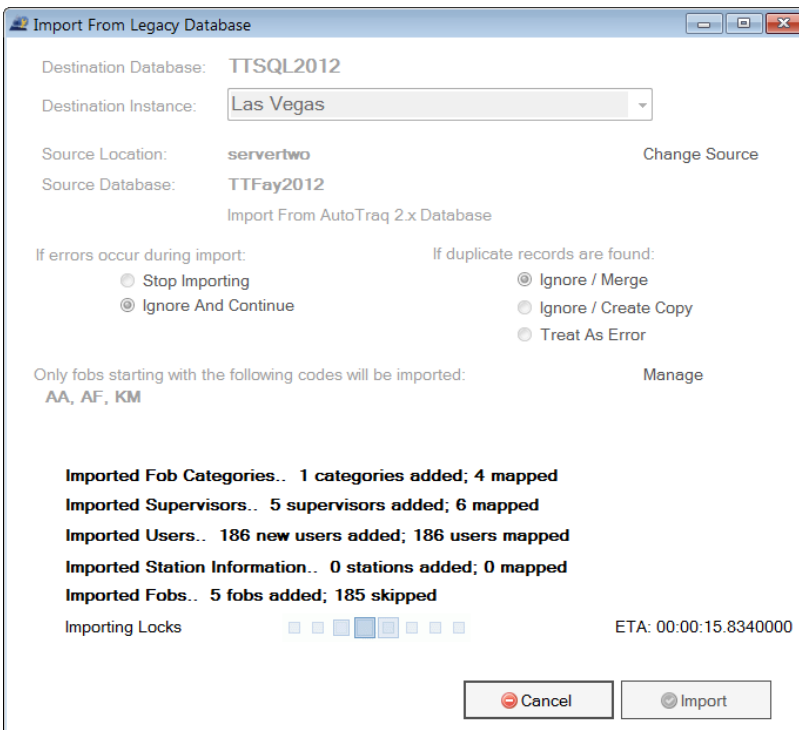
Import From Legacy Database

Destination Database: TTSQL2012

Destination Instance: Las Vegas

Source Location: servertwo

Change Source

Source Database: TTFay2012

Import From AutoTraq 2.x Database

If errors occur during import:

Stop Importing

Ignore And Continue

If duplicate records are found:

Ignore / Merge

Ignore / Create Copy

Treat As Error

Only fobs starting with the following codes will be imported:

Manage

AA, AF, KM

Imported Fob Categories.. 1 categories added; 4 mapped

Imported Supervisors.. 5 supervisors added; 6 mapped

Imported Users.. 186 new users added; 186 users mapped

Imported Station Information.. 0 stations added; 0 mapped

Imported Fobs.. 5 fobs added; 185 skipped

Importing Locks

ETA: 00:00:15.8340000

Cancel

Import